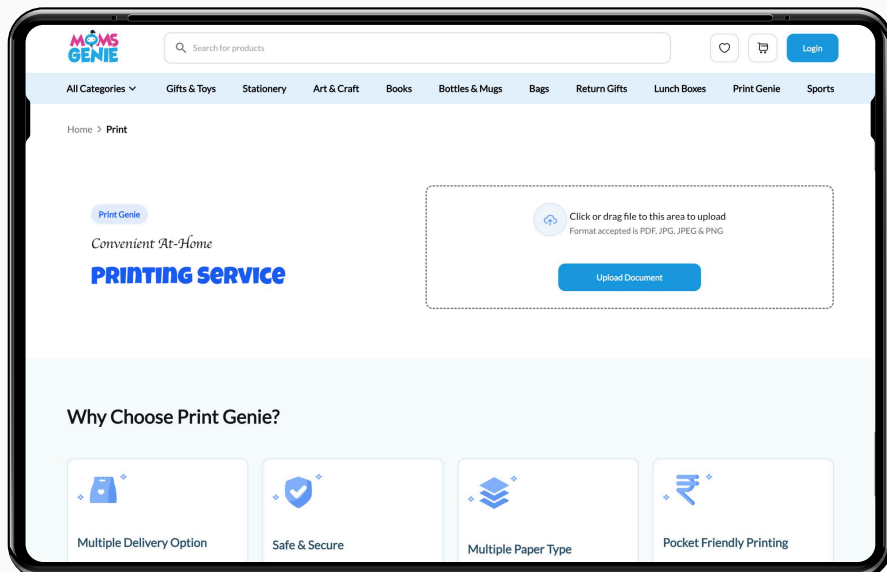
MOMS GENIE

Search for products

Login

All Categories
Gifts & Toys
Stationery
Art & Craft
Books
Bottles & Mugs
Bags
Return Gifts
Lunch Boxes
Print Genie
Sports

Home > Print

Print Genie

Convenient At-Home

Printing Service

Click or drag file to this area to upload
Format accepted is PDF, JPG, JPEG & PNG

Upload Document

Why Choose Print Genie?

Multiple Delivery Option

Safe & Secure

Multiple Paper Type

Pocket Friendly Printing